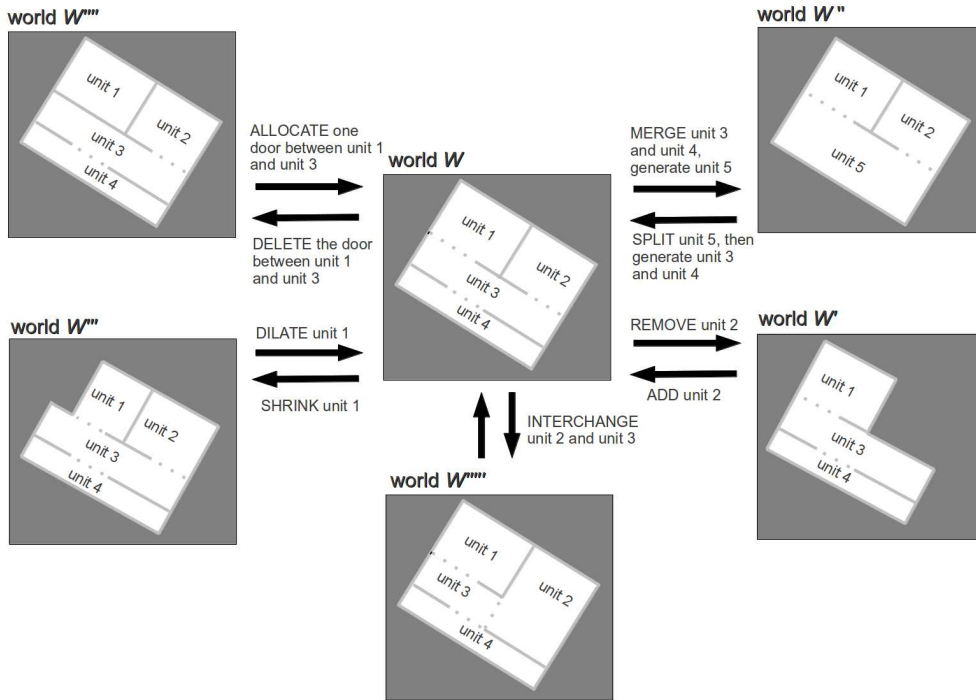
world $W''''$

unit 1

unit 2

unit 3

unit 4

ALLOCATE one door between unit 1 and unit 3

DELETE the door between unit 1 and unit 3

world $W$

unit 1

unit 2

unit 3

unit 4

MERGE unit 3 and unit 4, generate unit 5

SPLIT unit 5, then generate unit 3 and unit 4

world $W''$

unit 1

unit 2

unit 5

world $W'''$

unit 1

unit 2

unit 3

unit 4

DILATE unit 1

SHRINK unit 1

REMOVE unit 2

ADD unit 2

world $W'$

unit 1

unit 3

unit 4

INTERCHANGE unit 2 and unit 3

world $W'''''$

unit 1

unit 3

unit 2

unit 4